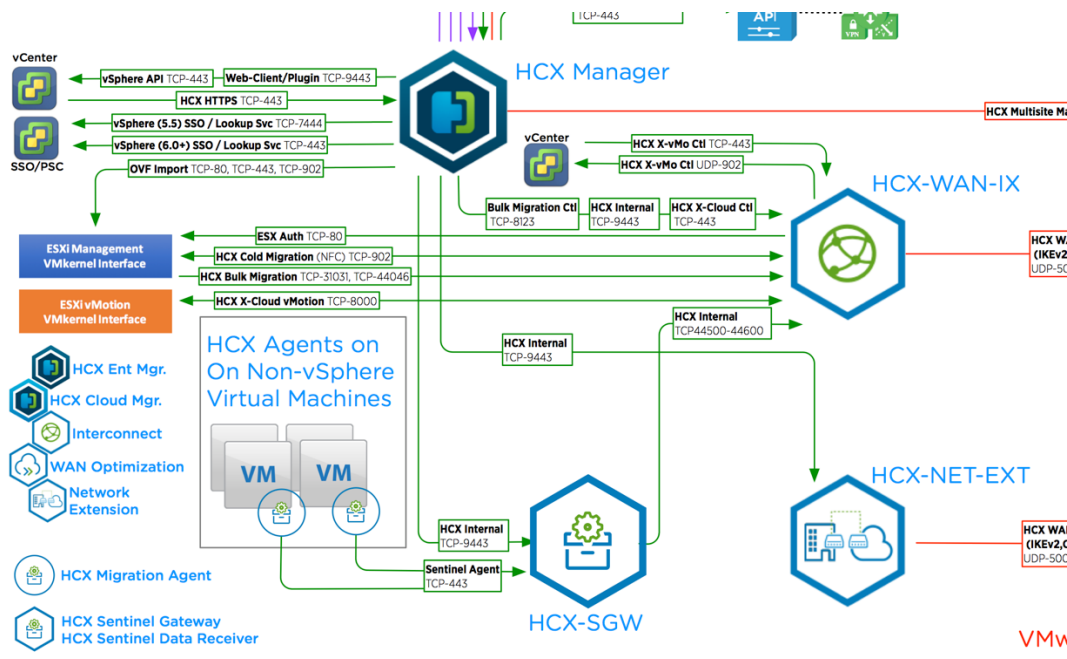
TCP-443

API

VPN

HCX Manager

vCenter

vSphere API TCP-443

Web-Client/Plugin TCP-9443

HCX HTTPS TCP-443

vSphere (5.5) SSO / Lookup Svc TCP-7444

vSphere (6.0+) SSO / Lookup Svc TCP-443

SSO/PSC

OVF Import TCP-80, TCP-443, TCP-902

HCX Multisite M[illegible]

vCenter

HCX X-vMo Ctl TCP-443

HCX X-vMo Ctl UDP-902

HCX-WAN-IX

Bulk Migration Ctl TCP-8123

HCX Internal TCP-9443

HCX X-Cloud Ctl TCP-443

ESXi Management VMkernel Interface

ESX Auth TCP-80

HCX Cold Migration (NFC) TCP-902

HCX Bulk Migration TCP-31031, TCP-44046

HCX WA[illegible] (IKEv2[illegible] UDP-50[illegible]

ESXi vMotion VMkernel Interface

HCX X-Cloud vMotion TCP-8000

HCX Internal TCP44500-44600

HCX Agents on On Non-vSphere Virtual Machines

HCX Internal TCP-9443

HCX Ent Mgr.

HCX Cloud Mgr.

Interconnect

WAN Optimization

Network Extension

VM

VM

HCX-NET-EXT

HCX Internal TCP-9443

HCX WA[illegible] (IKEv2,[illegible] UDP-50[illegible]

Sentinel Agent TCP-443

HCX Migration Agent

HCX Sentinel Gateway
HCX Sentinel Data Receiver

HCX-SGW

VMw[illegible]